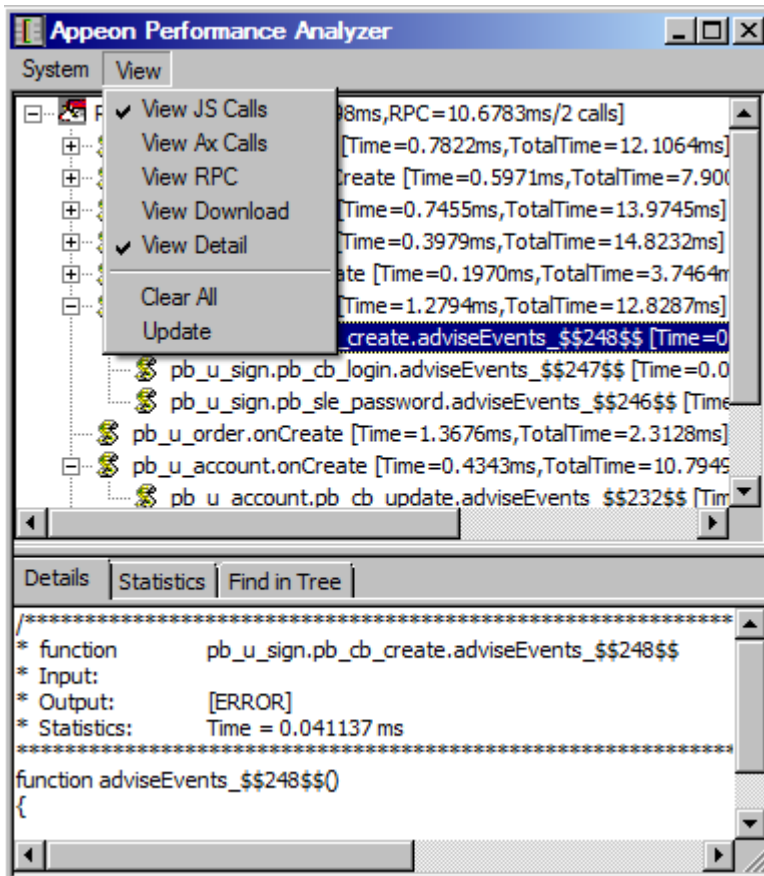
Appeon Performance Analyzer

System View

View JS Calls
View Ax Calls
View RPC
View Download
View Detail
Clear All
Update

P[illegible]98ms,RPC=10.6783ms/2 calls]
[Time=0.7822ms,TotalTime=12.1064ms]
Create [Time=0.5971ms,TotalTime=7.900
[Time=0.7455ms,TotalTime=13.9745ms]
[Time=0.3979ms,TotalTime=14.8232ms]
ate [Time=0.1970ms,TotalTime=3.7464m
[Time=1.2794ms,TotalTime=12.8287ms]
_create.adviseEvents_$$248$$ [Time=0
pb_u_sign.pb_cb_login.adviseEvents_$$247$$ [Time=0.0
pb_u_sign.pb_sle_password.adviseEvents_$$246$$ [Time
pb_u_order.onCreate [Time=1.3676ms,TotalTime=2.3128ms]
pb_u_account.onCreate [Time=0.4343ms,TotalTime=10.7949
pb_u_account.pb_cb_update.adviseEvents_$$232$$ [Tim

Details | Statistics | Find in Tree

/**********************************************************
* function pb_u_sign.pb_cb_create.adviseEvents_$$248$$
* Input:
* Output: [ERROR]
* Statistics: Time = 0.041137 ms
**********************************************************
function adviseEvents_$$248$$()
{